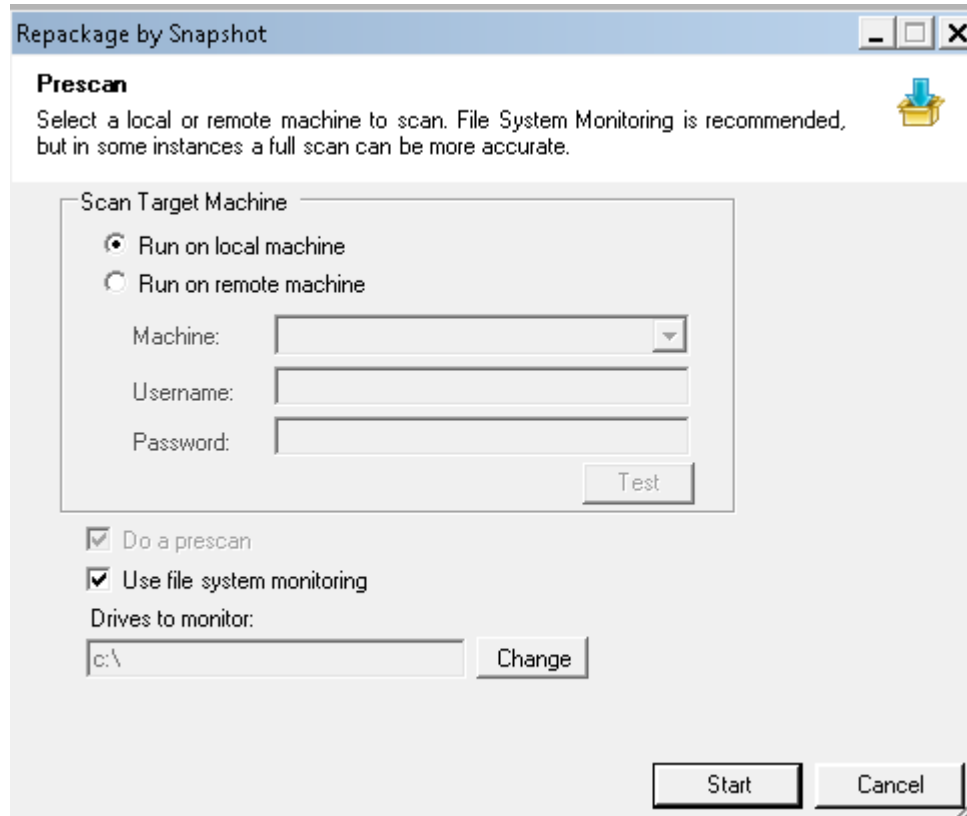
Repackage by Snapshot

Prescan

Select a local or remote machine to scan. File System Monitoring is recommended, but in some instances a full scan can be more accurate.

Scan Target Machine

Run on local machine

Run on remote machine

Machine:

Username:

Password:

Test

Do a prescan

Use file system monitoring

Drives to monitor:

c:\

Change

Start

Cancel